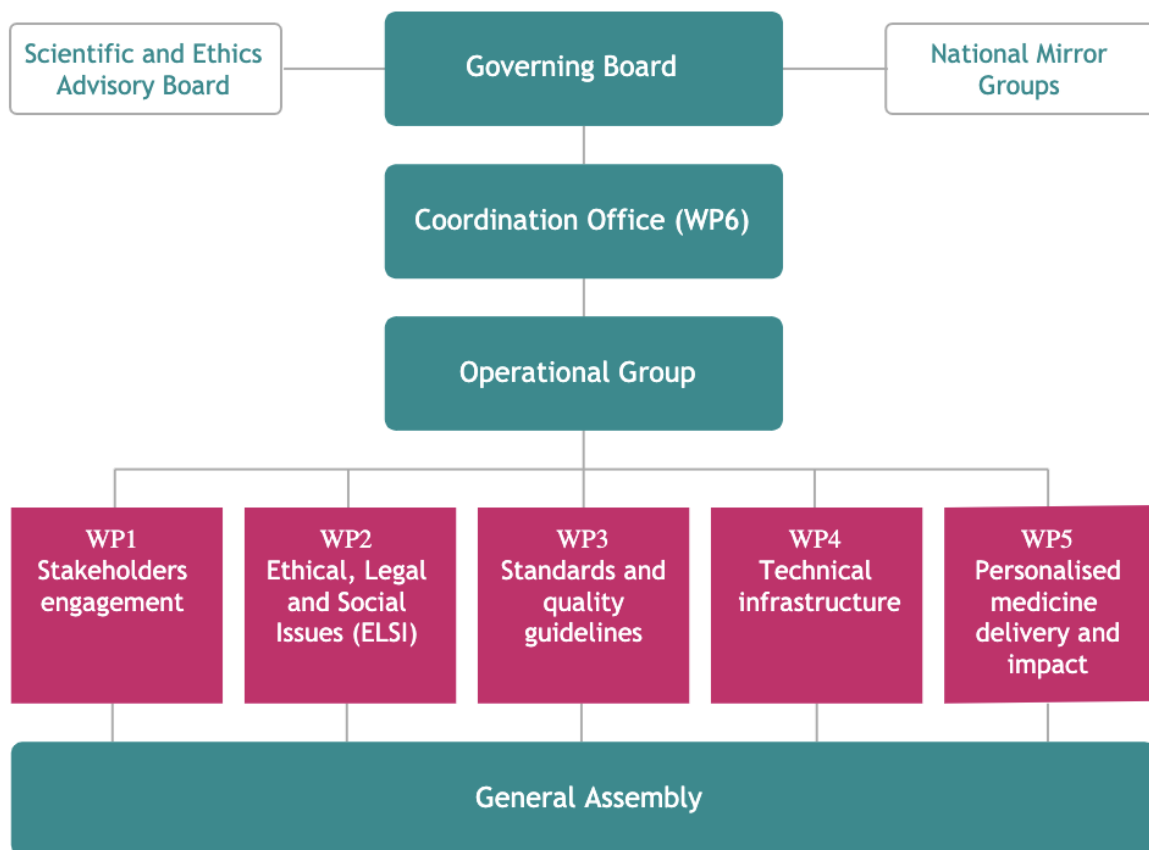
Scientific and Ethics Advisory Board

Governing Board

National Mirror Groups

Coordination Office (WP6)

Operational Group

WP1
Stakeholders engagement

WP2
Ethical, Legal and Social Issues (ELSI)

WP3
Standards and quality guidelines

WP4
Technical infrastructure

WP5
Personalised medicine delivery and impact

General Assembly